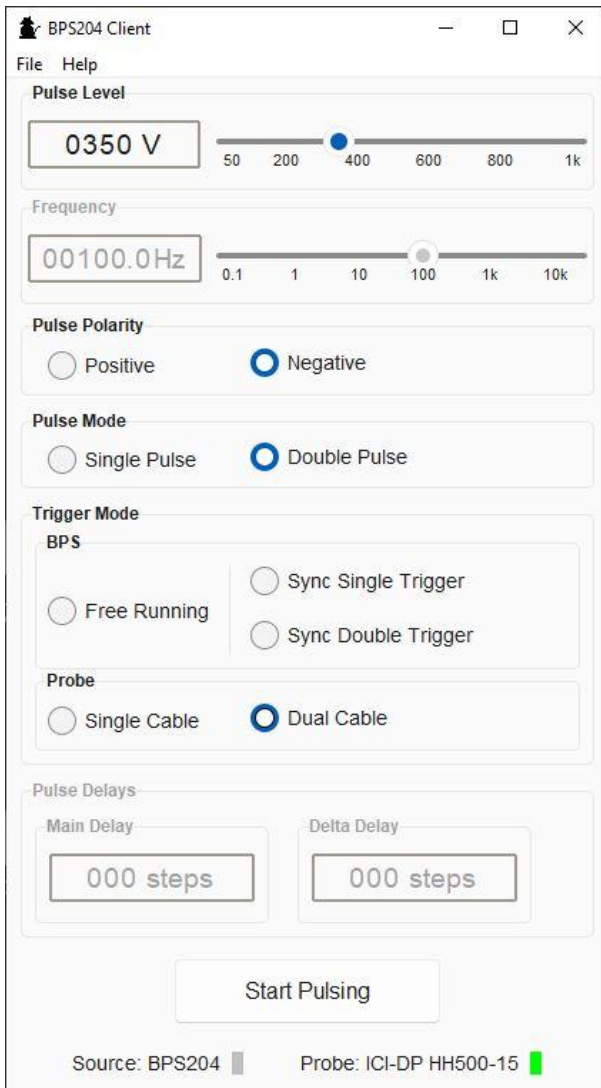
BPS204 Client

File Help

Pulse Level

0350 V

50 200 400 600 800 1k

Frequency

00100.0Hz

0.1 1 10 100 1k 10k

Pulse Polarity

Positive Negative

Pulse Mode

Single Pulse Double Pulse

Trigger Mode

BPS

Free Running Sync Single Trigger Sync Double Trigger

Probe

Single Cable Dual Cable

Pulse Delays

Main Delay

000 steps

Delta Delay

000 steps

Start Pulsing

Source: BPS204 Probe: ICI-DP HH500-15